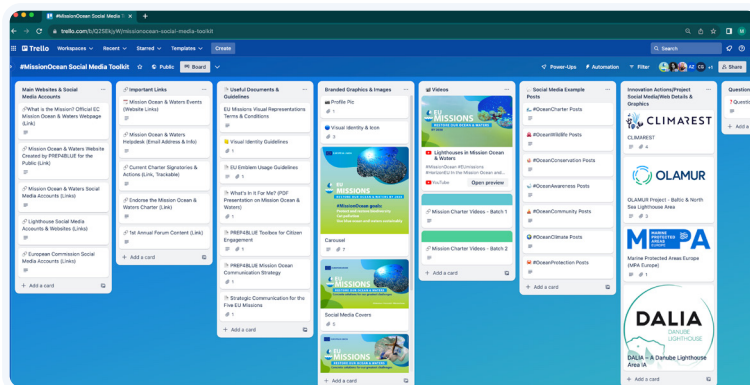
#MissionOcean Social Media T ×  +

trello.com/b/Q2SEkJyW/missionocean-social-media-toolkit

Trello  Workspaces  Recent  Starred  Templates  Create  Search

#MissionOcean Social Media Toolkit  Public  Board  Power-Ups  Automation  Filter  Share

Main Websites & Social Media Accounts

What is the Mission? Official EC Mission Ocean & Waters Webpage (Link)

Mission Ocean & Waters Website Created by PREP4BLUE for the Public (Link)

Mission Ocean & Waters Social Media Accounts (Links)

Lighthouse Social Media Accounts & Websites (Links)

European Commission Social Media Accounts (Links)

+ Add a card

Important Links

Mission Ocean & Waters Events (Website Links)

Mission Ocean & Waters Helpdesk (Email Address & Info)

Current Charter Signatories & Actions (Link, Trackable)

Endorse the Mission Ocean & Waters Charter (Link)

1st Annual Forum Content (Link)

+ Add a card

Useful Documents & Guidelines

EU Missions Visual Representations Terms & Conditions

Visual Identity Guidelines

EU Emblem Usage Guidelines

What's In It For Me? (PDF Presentation on Mission Ocean & Waters)

PREP4BLUE Toolbox for Citizen Engagement

PREP4BLUE Mission Ocean Communication Strategy

Strategic Communication for the Five EU Missions

+ Add a card

Branded Graphics & Images

Profile Pic

Visual Identity & Icon

EU MISSIONS

Carousel

Social Media Covers

EU MISSIONS

+ Add a card

Videos

EU MISSIONS

Lighthouses in Mission Ocean & Waters

#MissionOcean #EUmissions #HorizonEU In the Mission Ocean and Waters

YouTube  Open preview

Mission Charter Videos - Batch 1

Mission Charter Videos - Batch 2

+ Add a card

Social Media Example Posts

#OceanCharter Posts

#OceanWildlife Posts

#OceanConservation Posts

#OceanAwareness Posts

#OceanCommunity Posts

#OceanClimate Posts

#OceanProtection Posts

+ Add a card

Innovation Actions/Project Social Media/Web Details & Graphics

CLIMAREST

CLIMAREST

OLAMUR

OLAMUR Project - Baltic & North Sea Lighthouse Area

MPA MARINE PROTECTED AREAS EUROPE

Marine Protected Areas Europe (MPA Europe)

DALIA DANUBE LIGHTHOUSE

DALIA – A Danube Lighthouse Area IA

+ Add a card

Questio